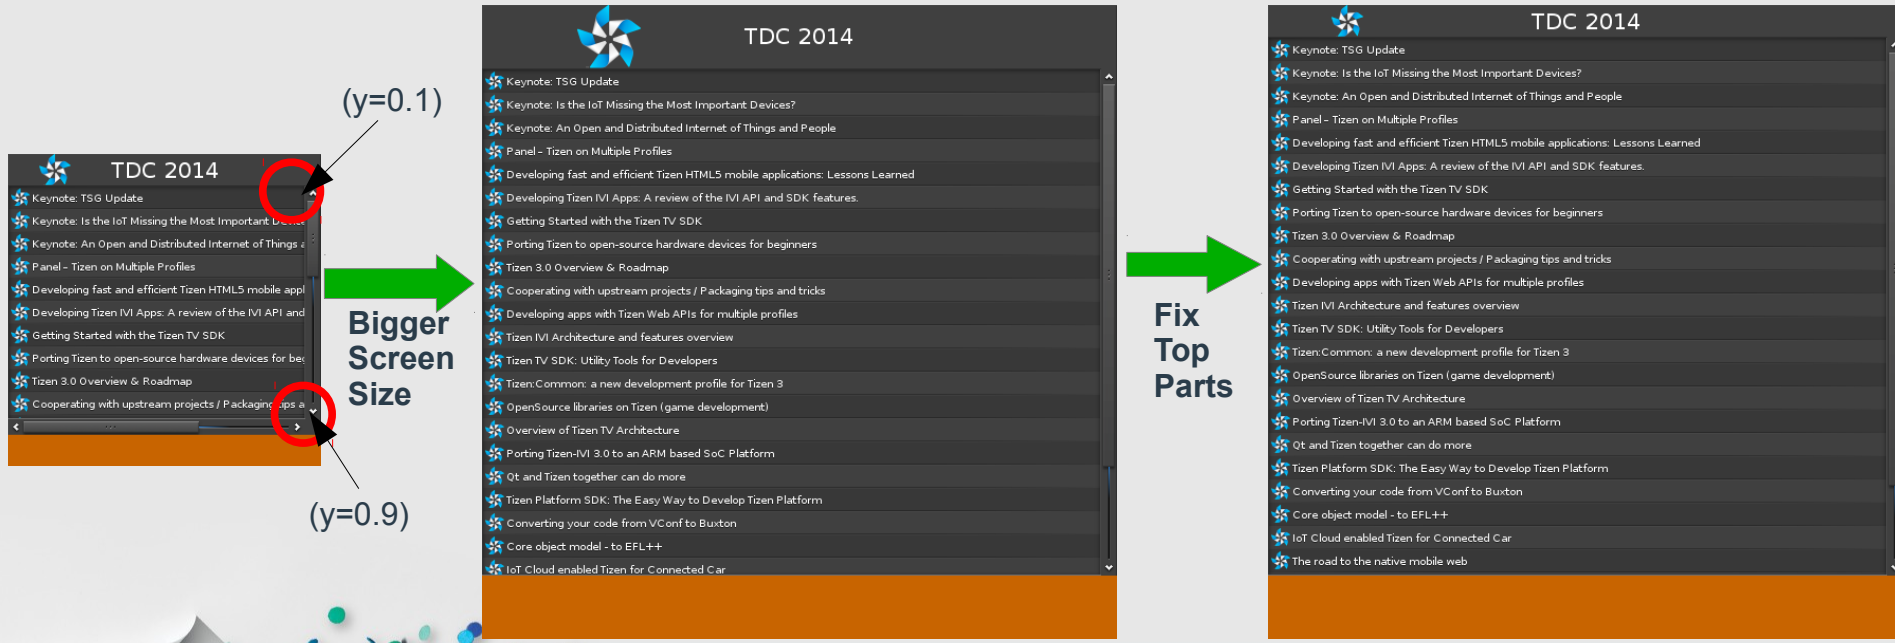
(y=0.1)

TDC 2014

Keynote: TSG Update
Keynote: Is the IoT Missing the Most Important De
Keynote: An Open and Distributed Internet of Things a
Panel - Tizen on Multiple Profiles
Developing fast and efficient Tizen HTML5 mobile appl
Developing Tizen IVI Apps: A review of the IVI API and
Getting Started with the Tizen TV SDK
Porting Tizen to open-source hardware devices for be
Tizen 3.0 Overview & Roadmap
Cooperating with upstream projects / Packaging tips a

(y=0.9)

Bigger Screen Size

TDC 2014

Keynote: TSG Update
Keynote: Is the IoT Missing the Most Important Devices?
Keynote: An Open and Distributed Internet of Things and People
Panel - Tizen on Multiple Profiles
Developing fast and efficient Tizen HTML5 mobile applications: Lessons Learned
Developing Tizen IVI Apps: A review of the IVI API and SDK features.
Getting Started with the Tizen TV SDK
Porting Tizen to open-source hardware devices for beginners
Tizen 3.0 Overview & Roadmap
Cooperating with upstream projects / Packaging tips and tricks
Developing apps with Tizen Web APIs for multiple profiles
Tizen IVI Architecture and features overview
Tizen TV SDK: Utility Tools for Developers
Tizen:Common: a new development profile for Tizen 3
OpenSource libraries on Tizen (game development)
Overview of Tizen TV Architecture
Porting Tizen-IVI 3.0 to an ARM based SoC Platform
Qt and Tizen together can do more
Tizen Platform SDK: The Easy Way to Develop Tizen Platform
Converting your code from VConf to Buxton
Core object model - to EFL++
IoT Cloud enabled Tizen for Connected Car

Fix Top Parts

TDC 2014

Keynote: TSG Update
Keynote: Is the IoT Missing the Most Important Devices?
Keynote: An Open and Distributed Internet of Things and People
Panel - Tizen on Multiple Profiles
Developing fast and efficient Tizen HTML5 mobile applications: Lessons Learned
Developing Tizen IVI Apps: A review of the IVI API and SDK features.
Getting Started with the Tizen TV SDK
Porting Tizen to open-source hardware devices for beginners
Tizen 3.0 Overview & Roadmap
Cooperating with upstream projects / Packaging tips and tricks
Developing apps with Tizen Web APIs for multiple profiles
Tizen IVI Architecture and features overview
Tizen TV SDK: Utility Tools for Developers
Tizen:Common: a new development profile for Tizen 3
OpenSource libraries on Tizen (game development)
Overview of Tizen TV Architecture
Porting Tizen-IVI 3.0 to an ARM based SoC Platform
Qt and Tizen together can do more
Tizen Platform SDK: The Easy Way to Develop Tizen Platform
Converting your code from VConf to Buxton
Core object model - to EFL++
IoT Cloud enabled Tizen for Connected Car
The road to the native mobile web